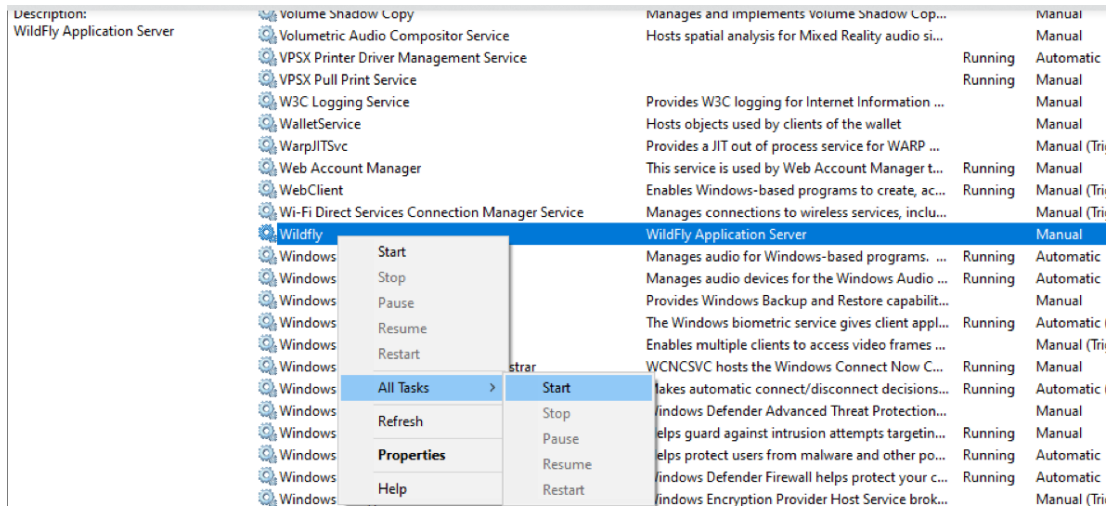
Description:
WildFly Application Server

| | | | |
|---|---|---|---|
| Volume Shadow Copy | Manages and implements Volume Shadow Cop... | | Manual |
| Volumetric Audio Compositor Service | Hosts spatial analysis for Mixed Reality audio si... | | Manual |
| VPSX Printer Driver Management Service | | Running | Automatic |
| VPSX Pull Print Service | | Running | Manual |
| W3C Logging Service | Provides W3C logging for Internet Information ... | | Manual |
| WalletService | Hosts objects used by clients of the wallet | | Manual |
| WarpJITSvc | Provides a JIT out of process service for WARP ... | | Manual (Trig |
| Web Account Manager | This service is used by Web Account Manager t... | Running | Manual |
| WebClient | Enables Windows-based programs to create, ac... | Running | Manual (Trig |
| Wi-Fi Direct Services Connection Manager Service | Manages connections to wireless services, inclu... | | Manual (Trig |
| Wildfly | WildFly Application Server | | Manual |
| Windows | Manages audio for Windows-based programs. ... | Running | Automatic |
| Windows | Manages audio devices for the Windows Audio ... | Running | Automatic |
| Windows | Provides Windows Backup and Restore capabilit... | | Manual |
| Windows | The Windows biometric service gives client appl... | Running | Automatic |
| Windows | Enables multiple clients to access video frames ... | | Manual (Trig |
| Windows strar | WCNCSVC hosts the Windows Connect Now C... | Running | Manual |
| Windows | akes automatic connect/disconnect decisions... | Running | Automatic |
| Windows | indows Defender Advanced Threat Protection... | | Manual |
| Windows | elps guard against intrusion attempts targetin... | Running | Manual |
| Windows | elps protect users from malware and other po... | Running | Automatic |
| Windows | indows Defender Firewall helps protect your c... | Running | Automatic |
| Windows | indows Encryption Provider Host Service brok... | | Manual (Trig |

Start
Stop
Pause
Resume
Restart
All Tasks >
Refresh
Properties
Help

Start
Stop
Pause
Resume
Restart